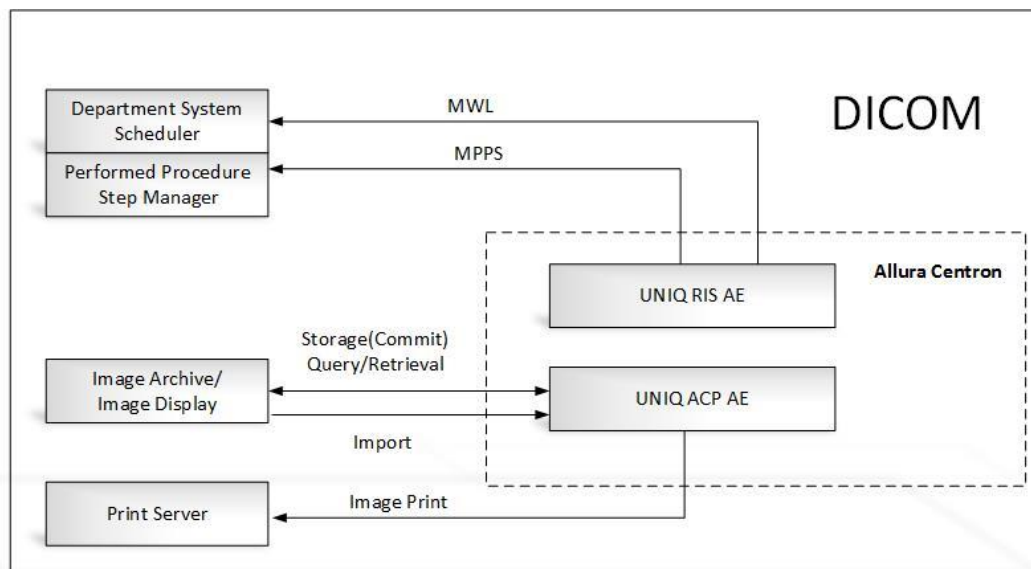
DICOM

Department System Scheduler

Performed Procedure Step Manager

MWL

MPPS

Allura Centron

UNIQ RIS AE

Storage(Commit)
Query/Retrieval

Image Archive/
Image Display

UNIQ ACP AE

Import

Print Server

Image Print